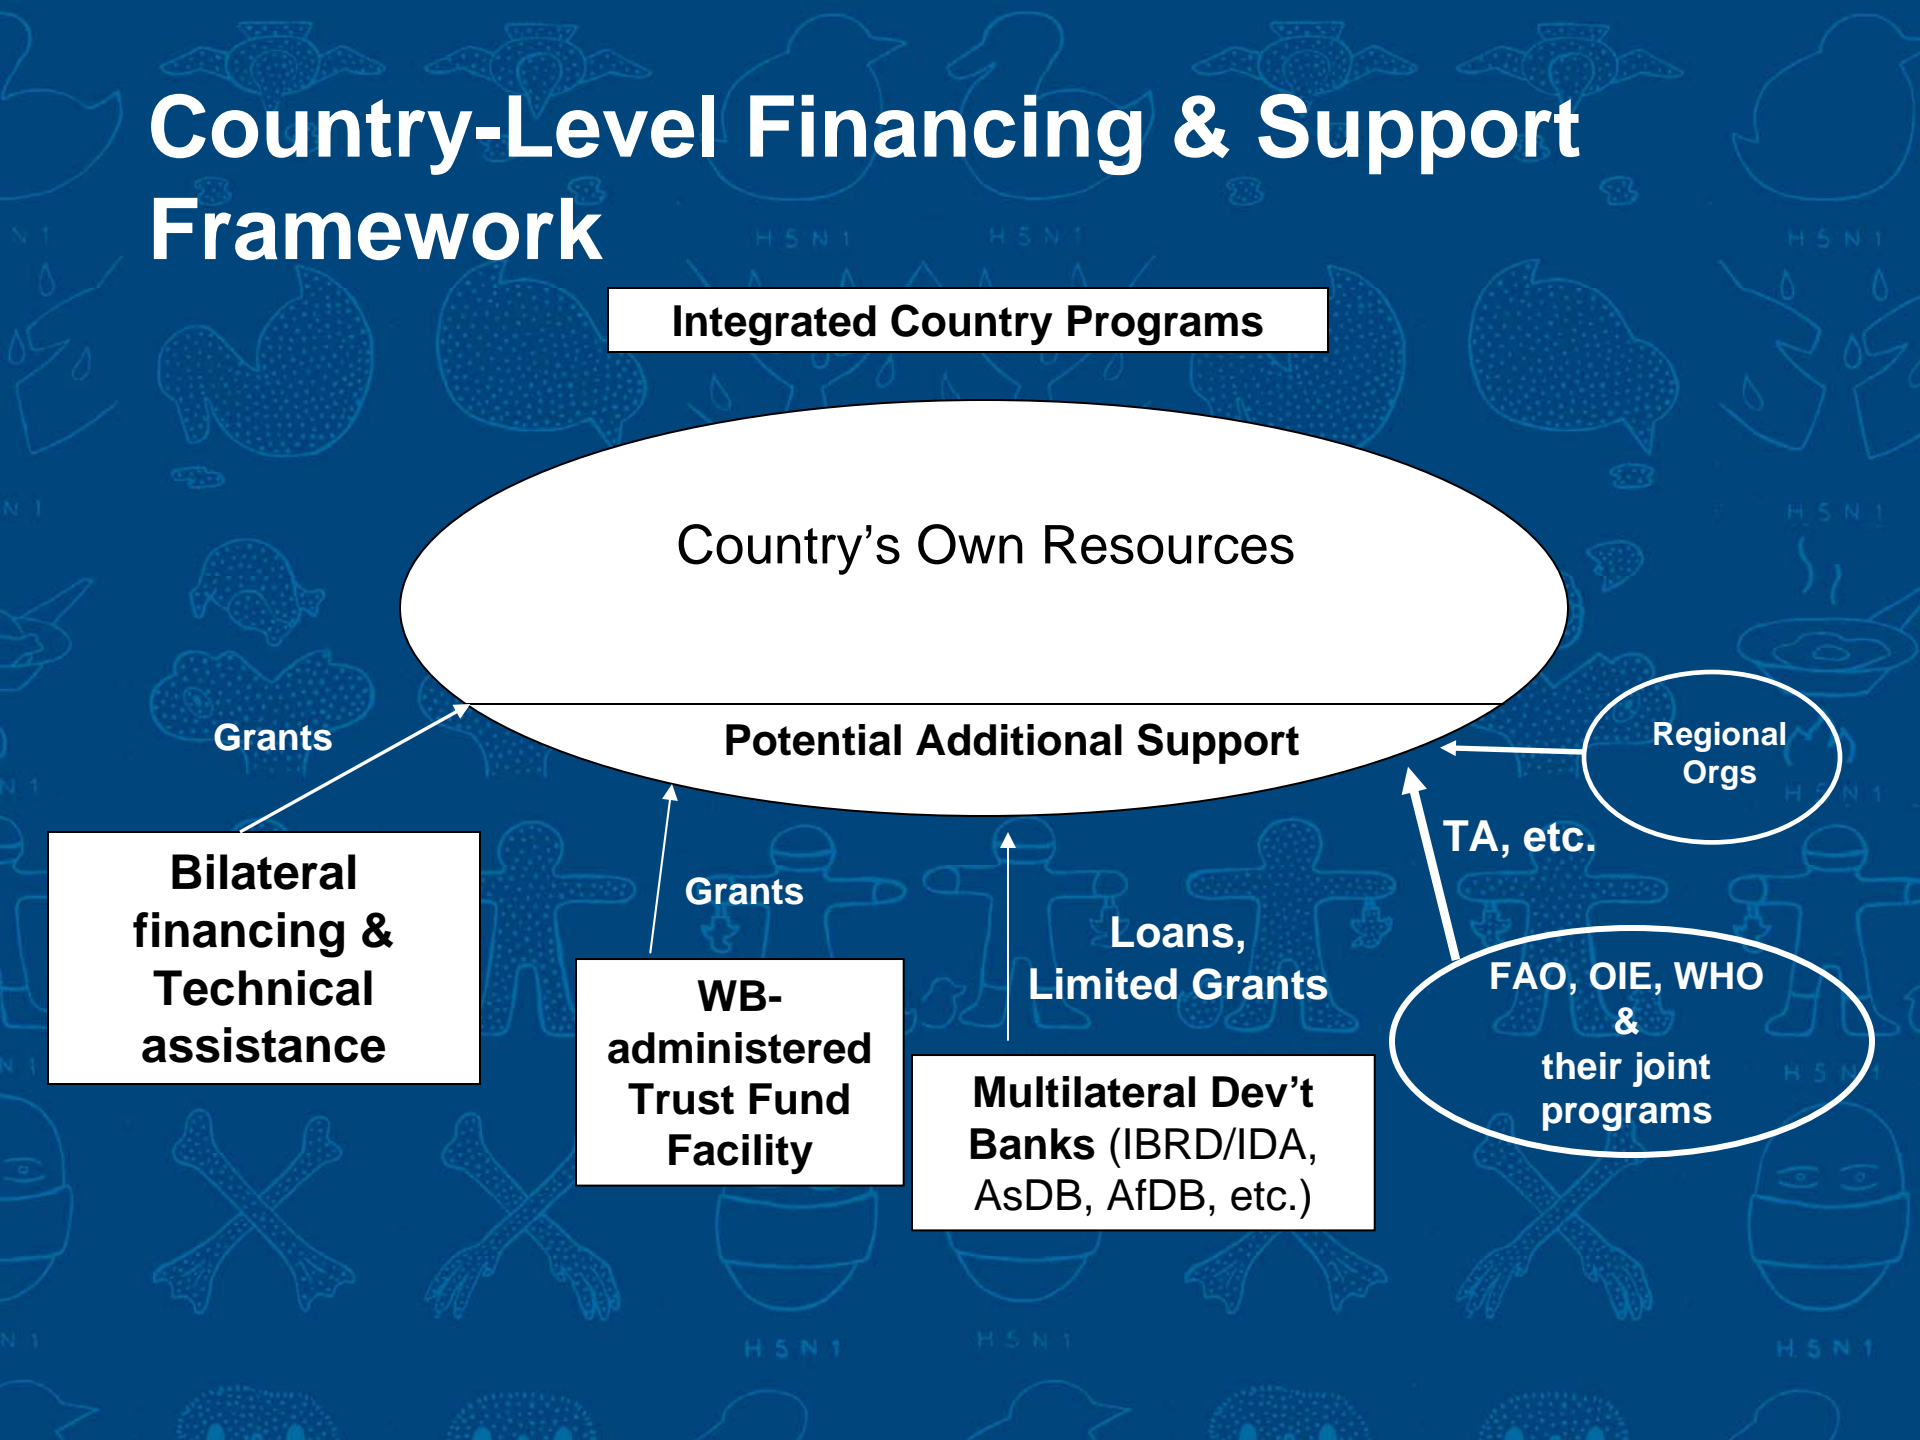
Country-Level Financing & Support Framework

Integrated Country Programs

Country's Own Resources

Potential Additional Support

Grants

Regional Orgs

TA, etc.

Bilateral financing & Technical assistance

Grants

WB-administered Trust Fund Facility

Loans, Limited Grants

Multilateral Dev't Banks (IBRD/IDA, AsDB, AfDB, etc.)

FAO, OIE, WHO & their joint programs